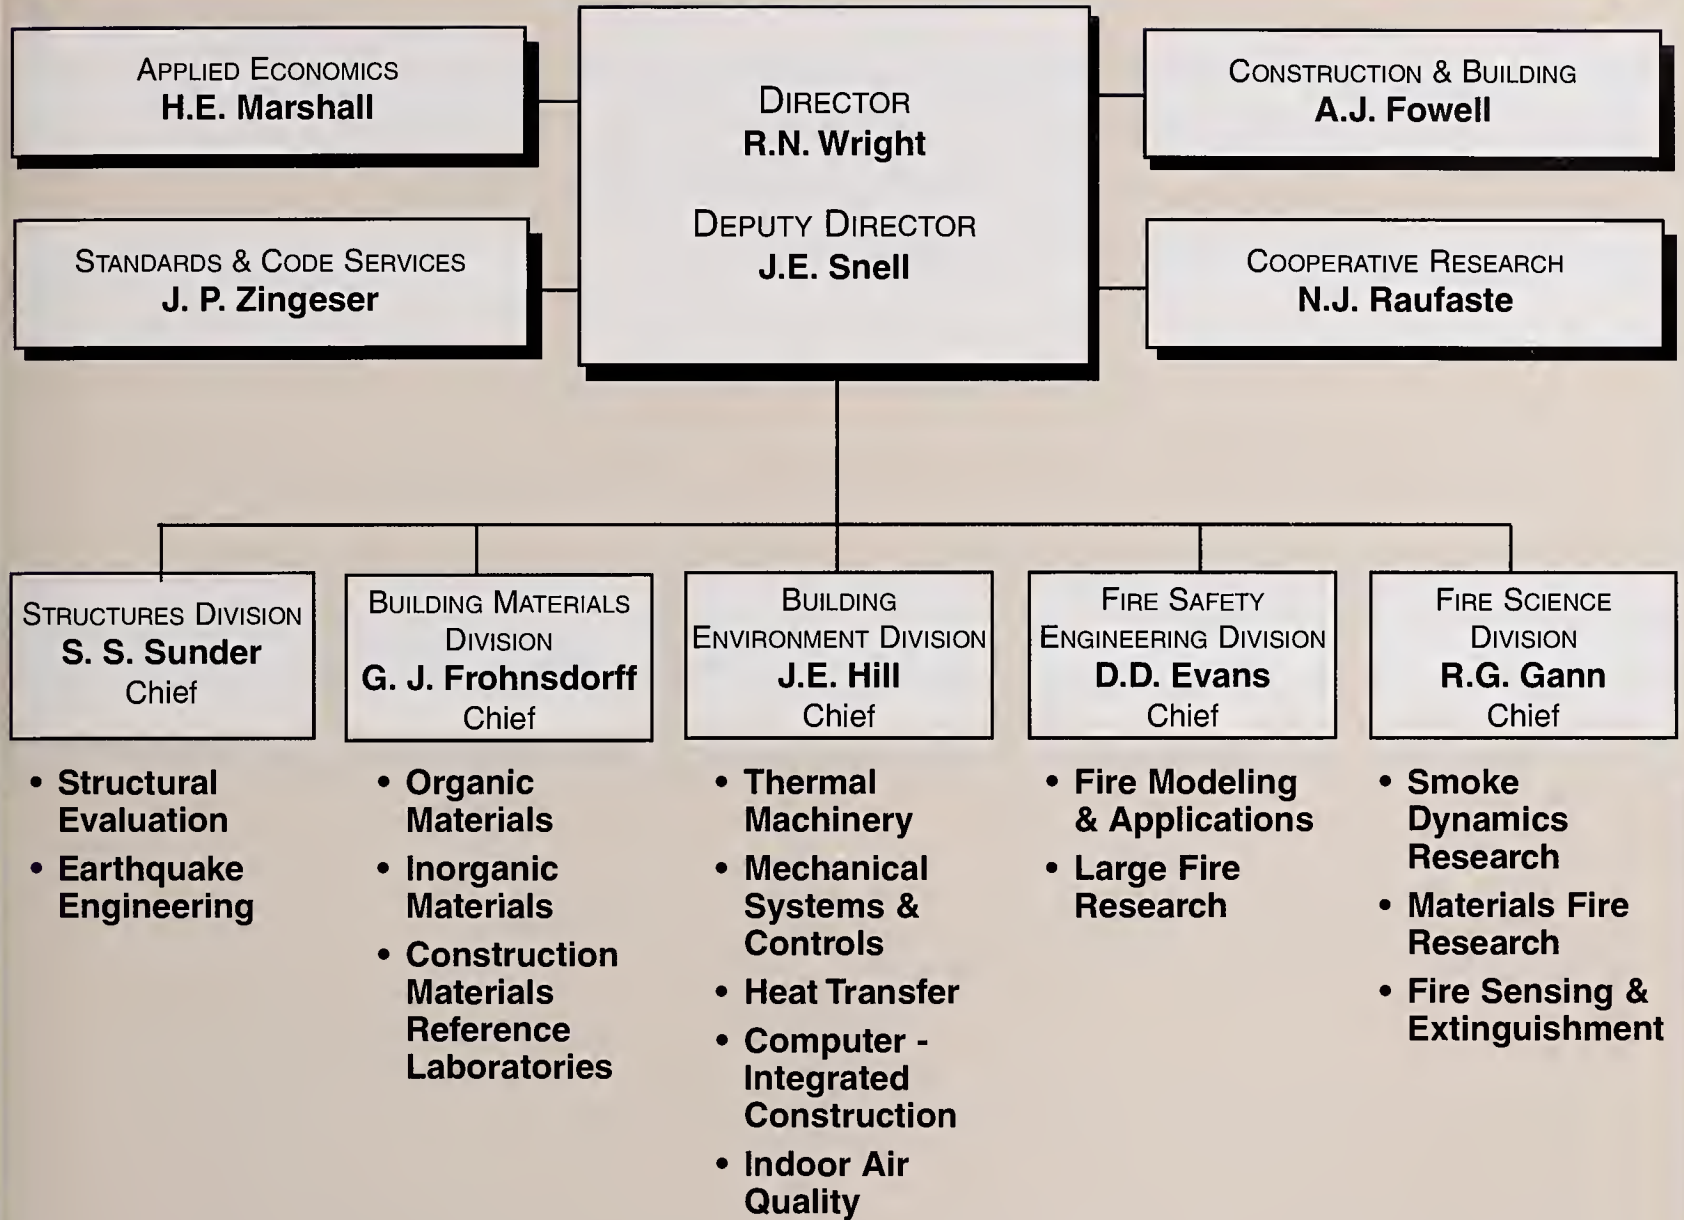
Applied Economics
H.E. Marshall

Director
R.N. Wright

Deputy Director
J.E. Snell

Construction & Building
A.J. Fowell

Standards & Code Services
J. P. Zingeser

Cooperative Research
N.J. Raufaste

Structures Division
S. S. Sunder
Chief

• Structural Evaluation
• Earthquake Engineering

Building Materials Division
G. J. Frohnsdorff
Chief

• Organic Materials
• Inorganic Materials
• Construction Materials Reference Laboratories

Building Environment Division
J.E. Hill
Chief

• Thermal Machinery
• Mechanical Systems & Controls
• Heat Transfer
• Computer - Integrated Construction
• Indoor Air Quality

Fire Safety Engineering Division
D.D. Evans
Chief

• Fire Modeling & Applications
• Large Fire Research

Fire Science Division
R.G. Gann
Chief

• Smoke Dynamics Research
• Materials Fire Research
• Fire Sensing & Extinguishment